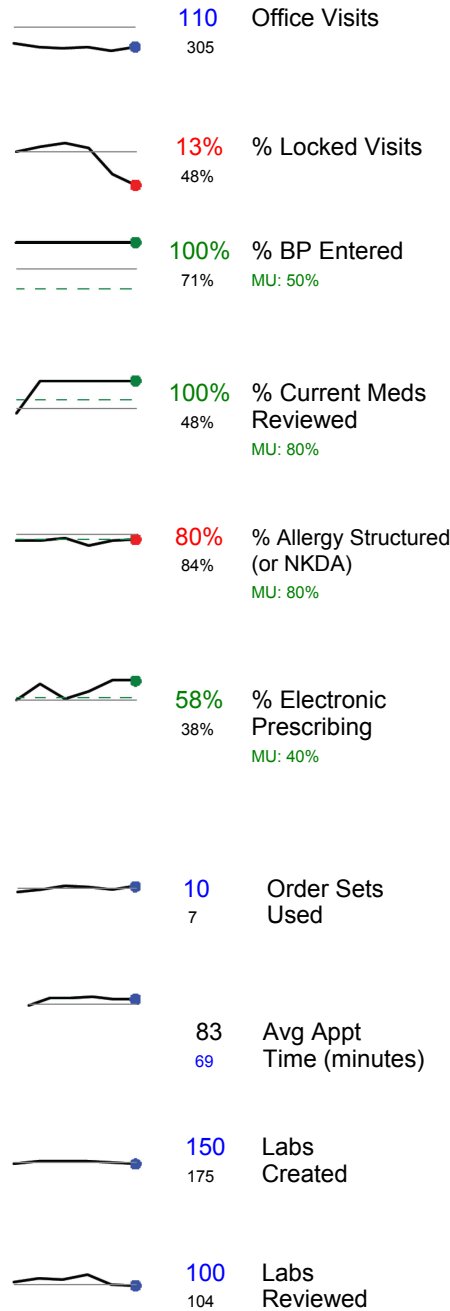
110 Office Visits
305

13% % Locked Visits
48%

100% % BP Entered
71% MU: 50%

100% % Current Meds Reviewed
48% MU: 80%

80% % Allergy Structured (or NKDA)
84% MU: 80%

58% % Electronic Prescribing
38% MU: 40%

10 Order Sets Used
7

83 Avg Appt Time (minutes)
69

150 Labs Created
175

100 Labs Reviewed
104